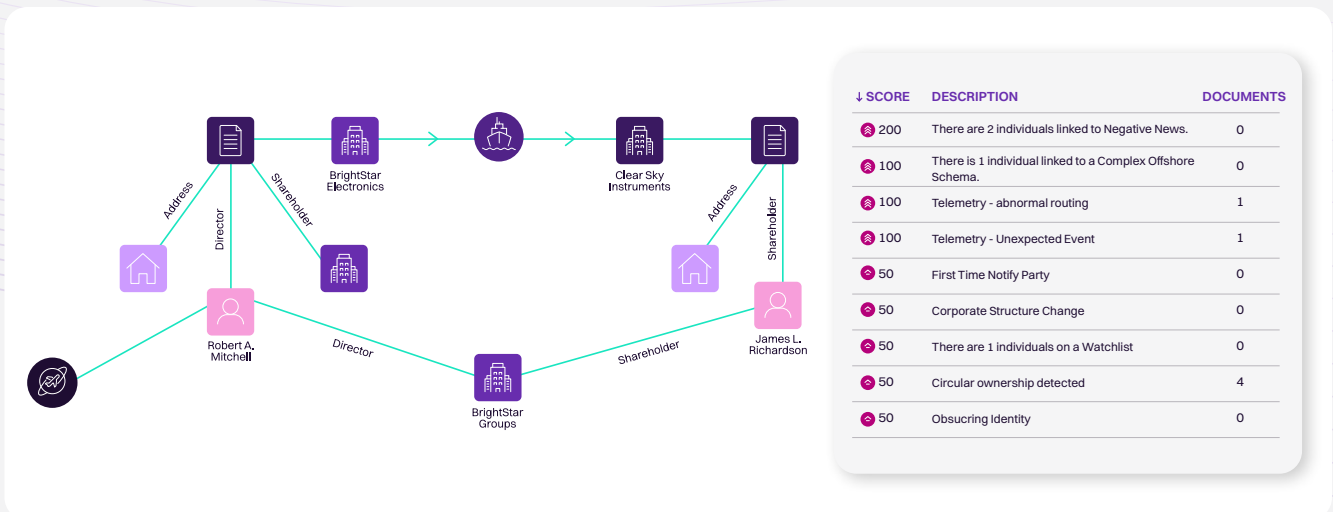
BrightStar Electronics

Clear Sky Instruments

Address

Director

Shareholder

Address

Shareholder

Robert A. Mitchell

Director

BrightStar Groups

Shareholder

James L. Richardson

| ↓ SCORE | DESCRIPTION | DOCUMENTS |
|---|---|---|
| 200 | There are 2 individuals linked to Negative News. | 0 |
| 100 | There is 1 individual linked to a Complex Offshore Schema. | 0 |
| 100 | Telemetry - abnormal routing | 1 |
| 100 | Telemetry - Unexpected Event | 1 |
| 50 | First Time Notify Party | 0 |
| 50 | Corporate Structure Change | 0 |
| 50 | There are 1 individuals on a Watchlist | 0 |
| 50 | Circular ownership detected | 4 |
| 50 | Obsucring Identity | 0 |